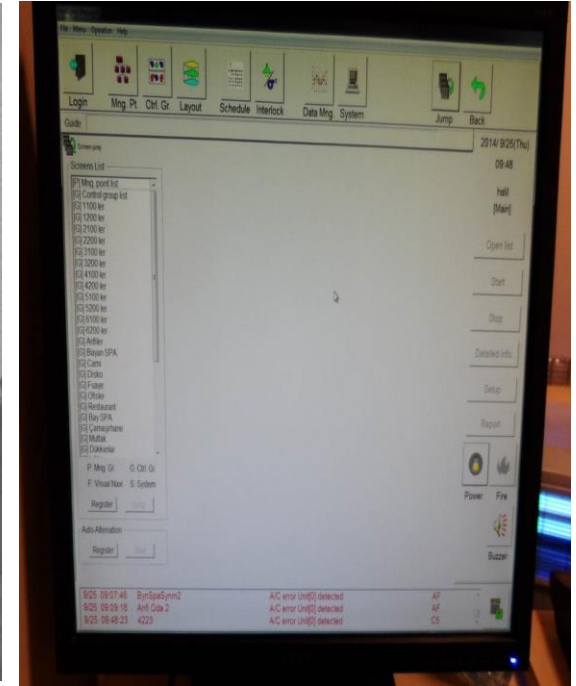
File Menu Operation Help

Login Mng. Pt. Ctrl. Gr. Layout Schedule Interlock Data Mng. System Jump Back

Guide

Screens jump

2014/ 9/25(Thu)
09:48

Screens List

[P] Mng. point list
[G] Control group list
[G] 1100 ler
[G] 1200 ler
[G] 2100 ler
[G] 2200 ler
[G] 3100 ler
[G] 3200 ler
[G] 4100 ler
[G] 4200 ler
[G] 5100 ler
[G] 5200 ler
[G] 6100 ler
[G] 6200 ler
[G] Arifler
[G] Bayan SPA
[G] Cami
[G] Disko
[G] Fuaye
[G] Ofisler
[G] Restaurant
[G] Bay SPA
[G] Çamaşırhane
[G] Mutfak
[G] Dükkanlar

P: Mng. Gr. G: Ctrl. Gr.
F: Visual Navi. S: System

Register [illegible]

Auto Alternation

Register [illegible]

hall
[Main]

Open list

Start

Stop

Detailed info.

Setup

Report

Power Fire

Buzzer

9/25 09:07:46 BynSpaSynn2 A/C error Unit[0] detected AF
9/25 09:29:18 Arifi Oda 2 A/C error Unit[0] detected AF
9/25 09:48:23 4223 A/C error Unit[0] detected C5